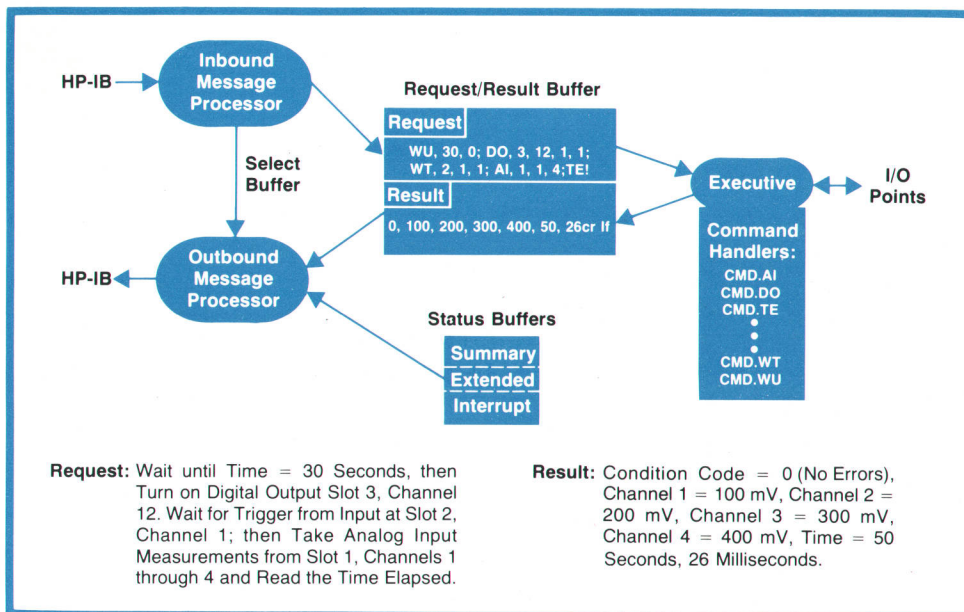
HP-IB

Inbound Message Processor

Select Buffer

Outbound Message Processor

HP-IB

Request/Result Buffer

Request

WU, 30, 0; DO, 3, 12, 1, 1; WT, 2, 1, 1; AI, 1, 1, 4;TE!

Result

0, 100, 200, 300, 400, 50, 26cr lf

Executive

I/O Points

Command Handlers:

CMD.AI
CMD.DO
CMD.TE
CMD.WT
CMD.WU

Status Buffers

Summary

Extended

Interrupt

Request: Wait until Time = 30 Seconds, then Turn on Digital Output Slot 3, Channel 12. Wait for Trigger from Input at Slot 2, Channel 1; then Take Analog Input Measurements from Slot 1, Channels 1 through 4 and Read the Time Elapsed.

Result: Condition Code = 0 (No Errors), Channel 1 = 100 mV, Channel 2 = 200 mV, Channel 3 = 300 mV, Channel 4 = 400 mV, Time = 50 Seconds, 26 Milliseconds.